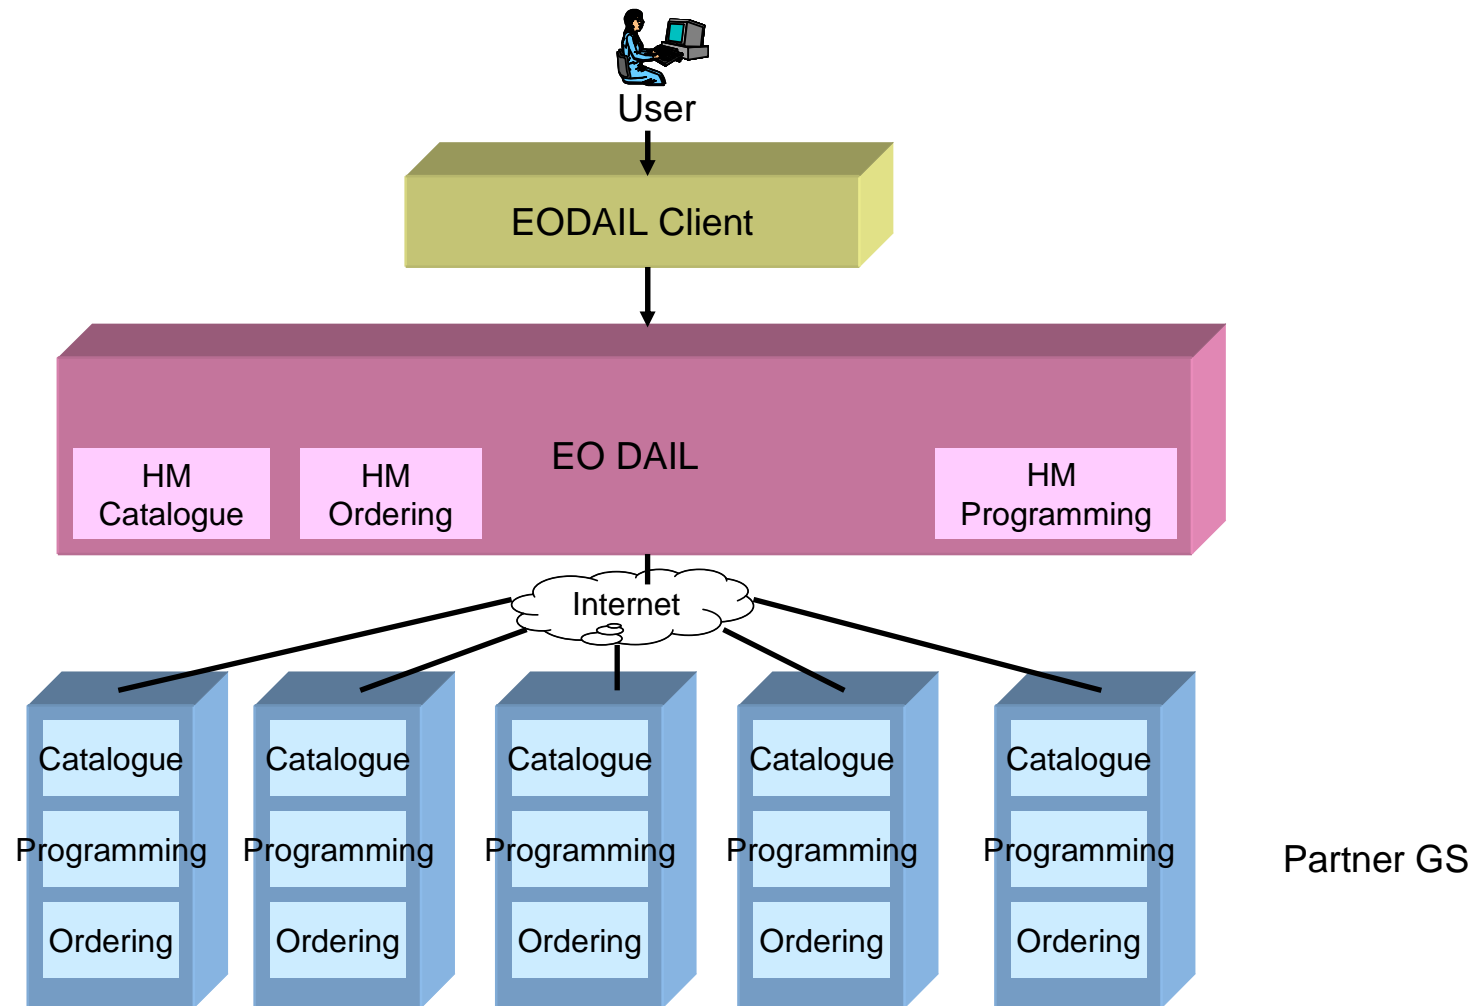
User

EODAIL Client

EO DAIL

HM Catalogue

HM Ordering

HM Programming

Internet

Catalogue

Programming

Ordering

Catalogue

Programming

Ordering

Catalogue

Programming

Ordering

Catalogue

Programming

Ordering

Catalogue

Programming

Ordering

Partner GS